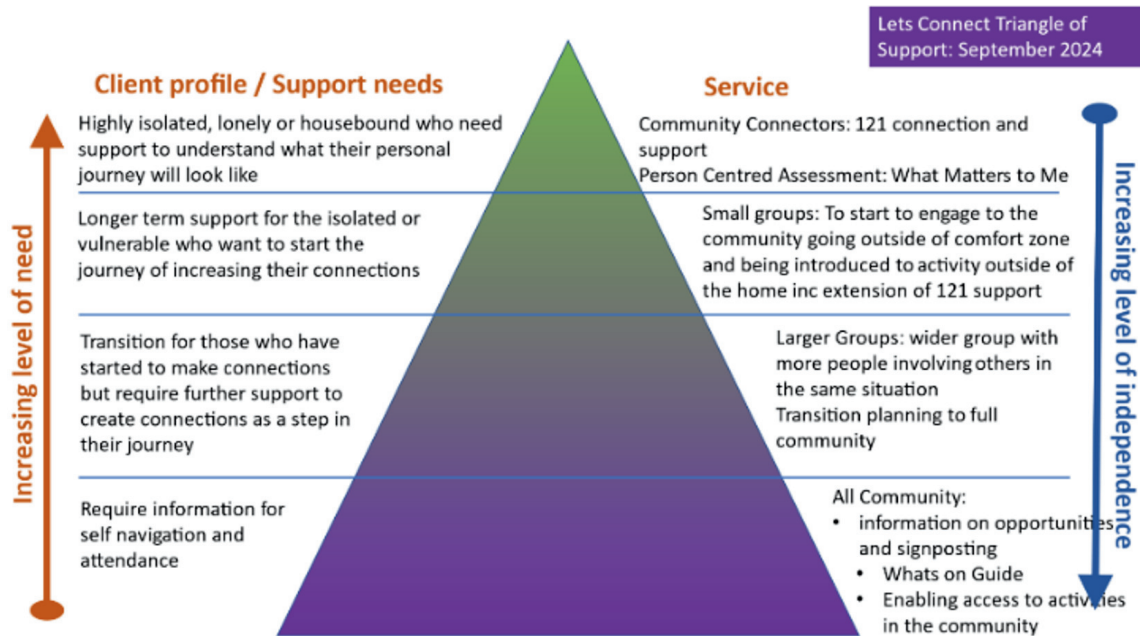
Lets Connect Triangle of Support: September 2024

Client profile / Support needs

Service

Highly isolated, lonely or housebound who need support to understand what their personal journey will look like

Community Connectors: 121 connection and support
Person Centred Assessment: What Matters to Me

Longer term support for the isolated or vulnerable who want to start the journey of increasing their connections

Small groups: To start to engage to the community going outside of comfort zone and being introduced to activity outside of the home inc extension of 121 support

Transition for those who have started to make connections but require further support to create connections as a step in their journey

Larger Groups: wider group with more people involving others in the same situation
Transition planning to full community

Require information for self navigation and attendance

All Community:
• information on opportunities and signposting
• Whats on Guide
• Enabling access to activities in the community

Increasing level of need

Increasing level of independence